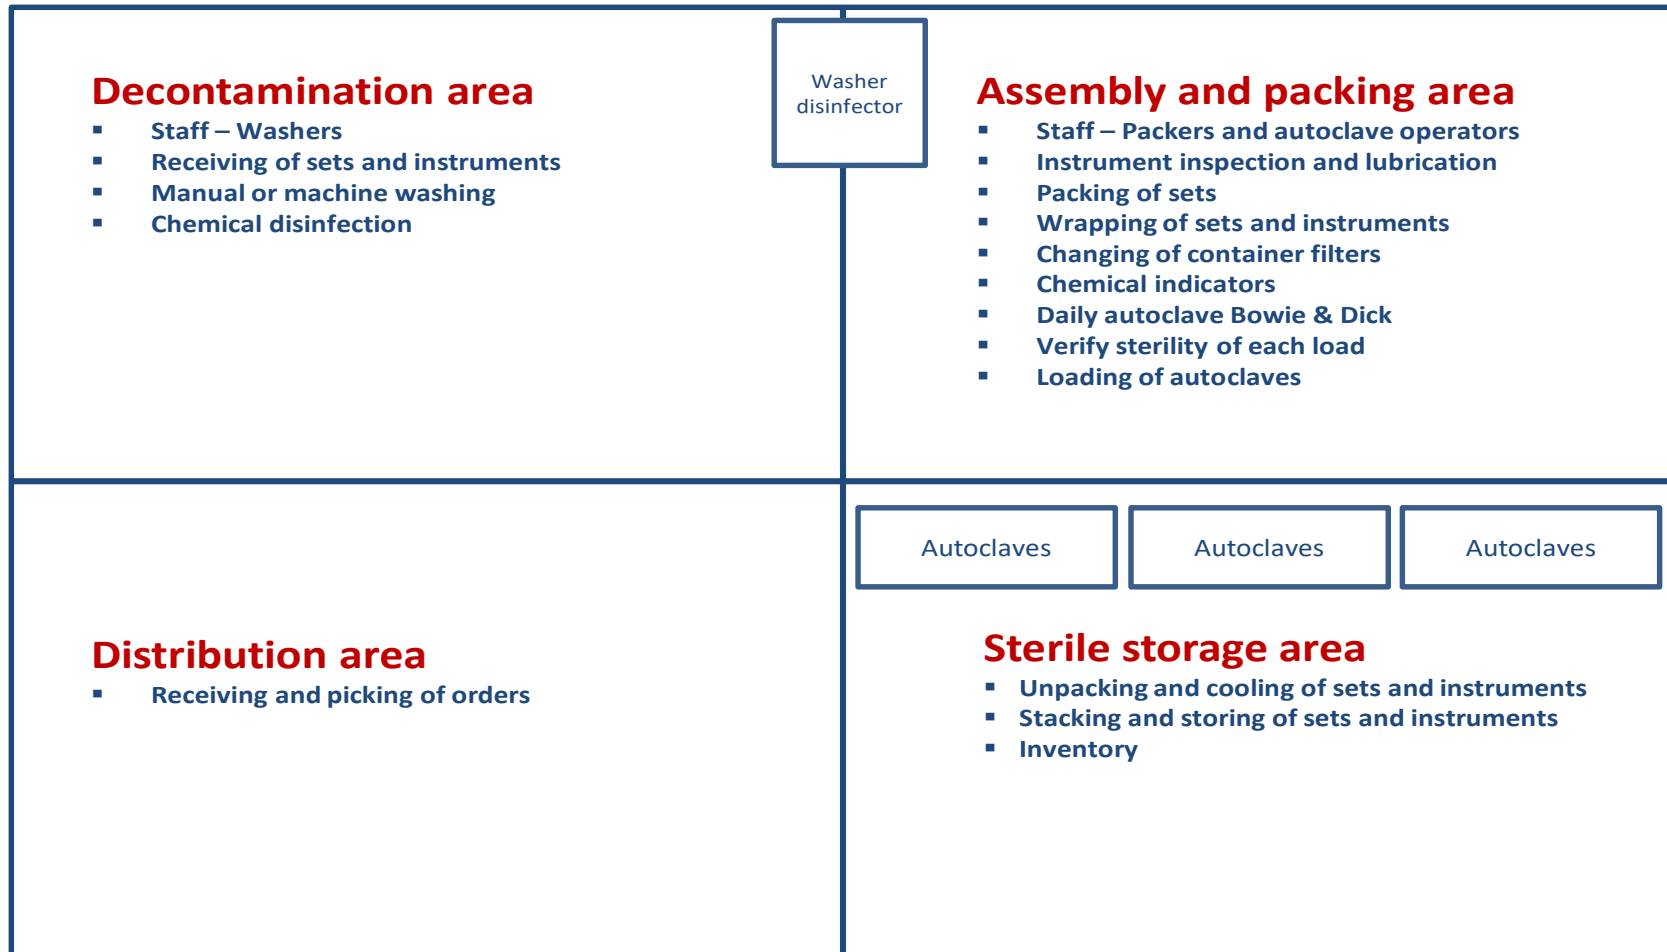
Decontamination area
- Staff – Washers
- Receiving of sets and instruments
- Manual or machine washing
- Chemical disinfection

Washer disinfector

Assembly and packing area
- Staff – Packers and autoclave operators
- Instrument inspection and lubrication
- Packing of sets
- Wrapping of sets and instruments
- Changing of container filters
- Chemical indicators
- Daily autoclave Bowie & Dick
- Verify sterility of each load
- Loading of autoclaves

Distribution area
- Receiving and picking of orders

Autoclaves

Autoclaves

Autoclaves

Sterile storage area
- Unpacking and cooling of sets and instruments
- Stacking and storing of sets and instruments
- Inventory